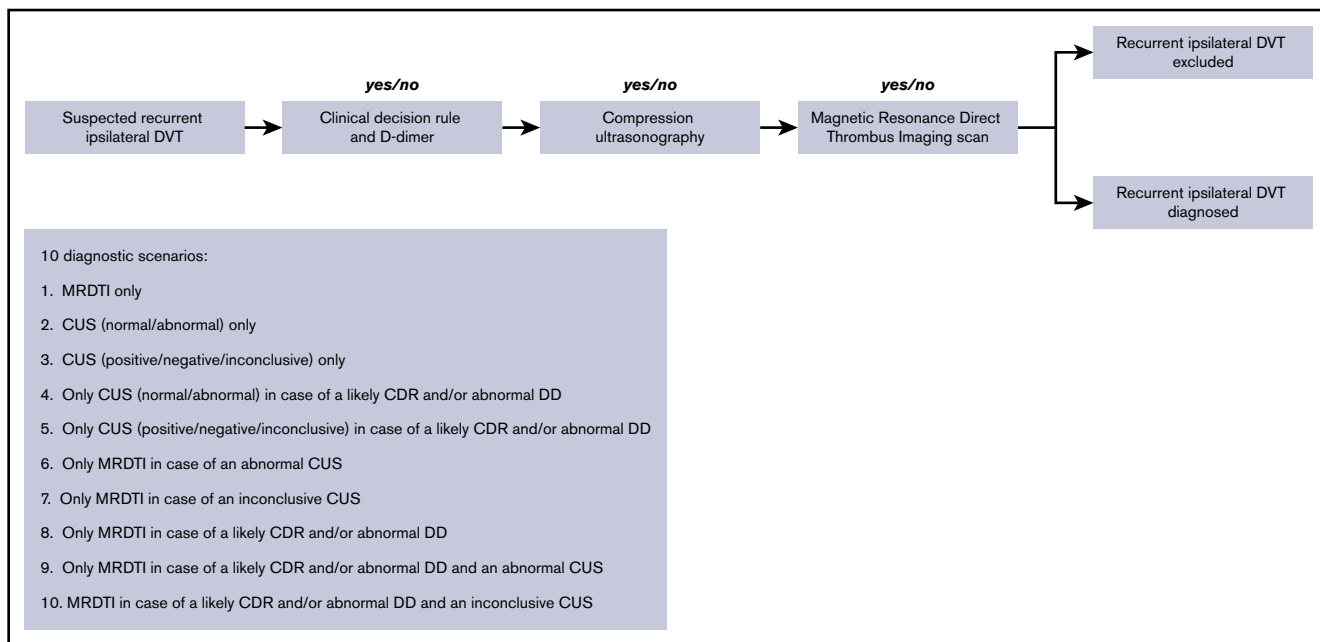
Suspected recurrent ipsilateral DVT

*yes/no*

Clinical decision rule and D-dimer

*yes/no*

Compression ultrasonography

*yes/no*

Magnetic Resonance Direct Thrombus Imaging scan

Recurrent ipsilateral DVT excluded

Recurrent ipsilateral DVT diagnosed

10 diagnostic scenarios:

1. MRDTI only

2. CUS (normal/abnormal) only

3. CUS (positive/negative/inconclusive) only

4. Only CUS (normal/abnormal) in case of a likely CDR and/or abnormal DD

5. Only CUS (positive/negative/inconclusive) in case of a likely CDR and/or abnormal DD

6. Only MRDTI in case of an abnormal CUS

7. Only MRDTI in case of an inconclusive CUS

8. Only MRDTI in case of a likely CDR and/or abnormal DD

9. Only MRDTI in case of a likely CDR and/or abnormal DD and an abnormal CUS

10. MRDTI in case of a likely CDR and/or abnormal DD and an inconclusive CUS